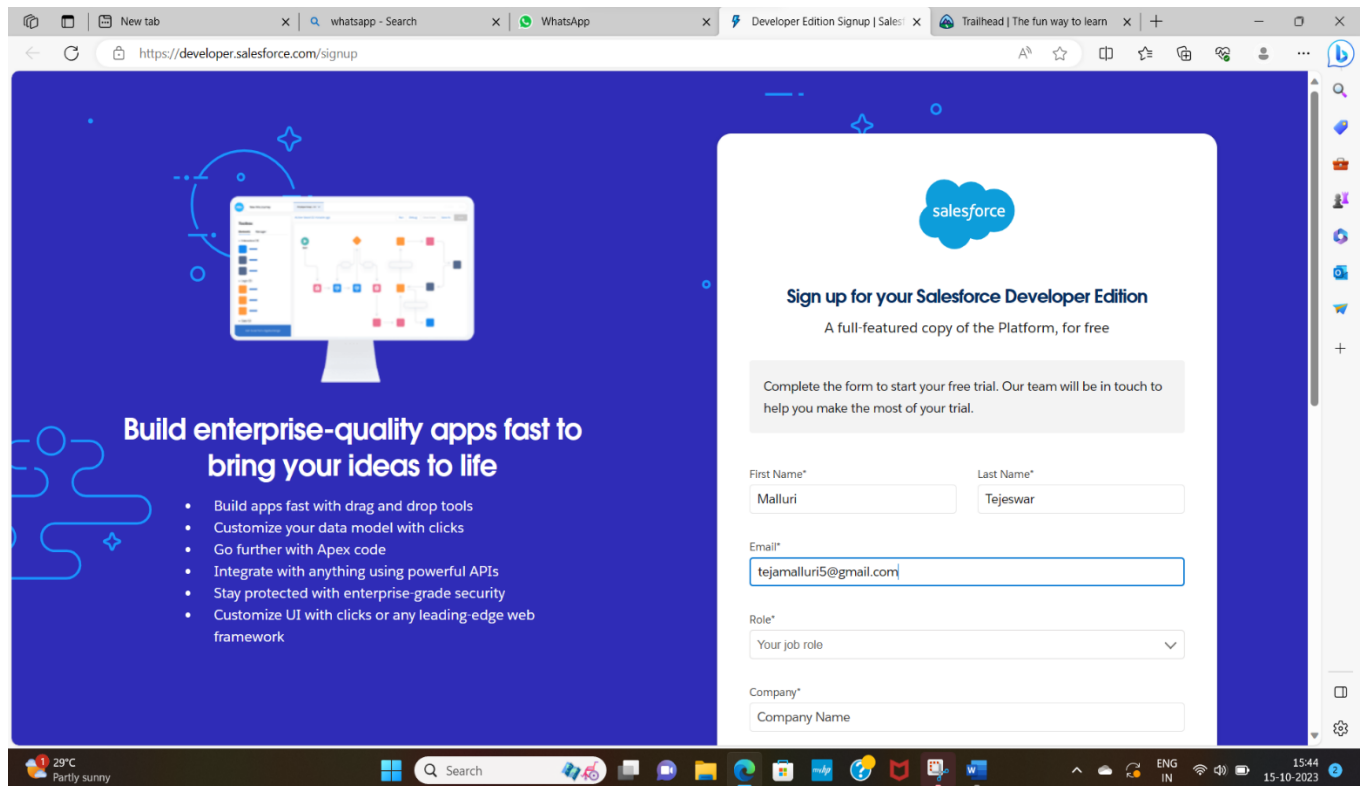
New tab
whatsapp - Search
WhatsApp
Developer Edition Signup | Sales
Trailhead | The fun way to learn

https://developer.salesforce.com/signup

Build enterprise-quality apps fast to bring your ideas to life

- Build apps fast with drag and drop tools
- Customize your data model with clicks
- Go further with Apex code
- Integrate with anything using powerful APIs
- Stay protected with enterprise-grade security
- Customize UI with clicks or any leading-edge web framework

salesforce

Sign up for your Salesforce Developer Edition

A full-featured copy of the Platform, for free

Complete the form to start your free trial. Our team will be in touch to help you make the most of your trial.

First Name*
Malluri

Last Name*
Tejeswar

Email*
tejamalluri5@gmail.com

Role*
Your job role

Company*
Company Name

29°C
Partly sunny

Search

ENG
IN

15:44
15-10-2023